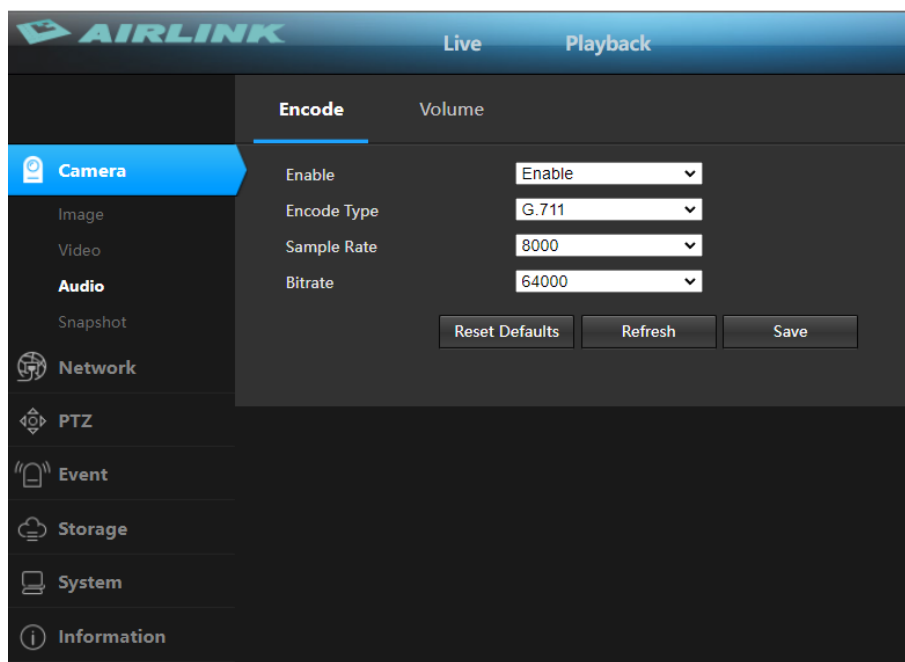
AIRLINK

Live

Playback

Encode

Volume

Camera

Image

Video

Audio

Snapshot

Network

PTZ

Event

Storage

System

Information

Enable | Enable

Encode Type | G.711

Sample Rate | 8000

Bitrate | 64000

Reset Defaults

Refresh

Save